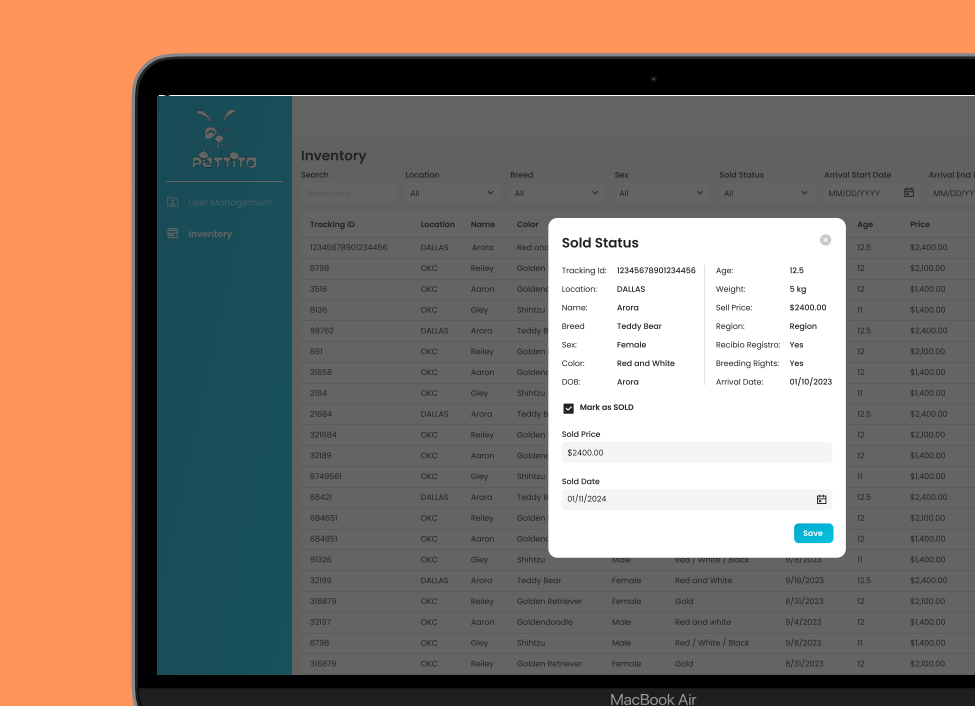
PETTITO

User Management

Inventory

Inventory

| Search | Location | Breed | Sex | Sold Status | Arrival Start Date | Arrival End |
|---|---|---|---|---|---|---|
| Search here | All | All | All | All | MM/DD/YYYY | MM/DD/YY |

| Tracking ID | Location | Name | Color | | | | Age | Price |
|---|---|---|---|---|---|---|---|---|
| 12345678901234456 | DALLAS | Arora | Red and | | | | 12.5 | $2,400.00 |
| 8768 | OKC | Reiley | Golden | | | | 12 | $2,100.00 |
| 3516 | OKC | Aaron | Goldend | | | | 12 | $1,400.00 |
| 8136 | OKC | Gley | Shihtzu | | | | 11 | $1,400.00 |
| 98762 | DALLAS | Arora | Teddy B | | | | 12.5 | $2,400.00 |
| 891 | OKC | Reiley | Golden | | | | 12 | $2,100.00 |
| 21658 | OKC | Aaron | Goldend | | | | 12 | $1,400.00 |
| 2184 | OKC | Gley | Shihtzu | | | | 11 | $1,400.00 |
| 21684 | DALLAS | Arora | Teddy B | | | | 12.5 | $2,400.00 |
| 321684 | OKC | Reiley | Golden | | | | 12 | $2,100.00 |
| 32189 | OKC | Aaron | Goldend | | | | 12 | $1,400.00 |
| 8749561 | OKC | Gley | Shihtzu | | | | 11 | $1,400.00 |
| 68421 | DALLAS | Arora | Teddy B | | | | 12.5 | $2,400.00 |
| 684651 | OKC | Reiley | Golden | | | | 12 | $2,100.00 |
| 684651 | OKC | Aaron | Goldend | | | | 12 | $1,400.00 |
| 91326 | OKC | Gley | Shihtzu | Male | Red / White / Black | 9/8/2023 | 11 | $1,400.00 |
| 32189 | DALLAS | Arora | Teddy Bear | Female | Red and White | 9/18/2023 | 12.5 | $2,400.00 |
| 316879 | OKC | Reiley | Golden Retriever | Female | Gold | 8/31/2023 | 12 | $2,100.00 |
| 32197 | OKC | Aaron | Goldendoodle | Male | Red and white | 9/4/2023 | 12 | $1,400.00 |
| 8796 | OKC | Gley | Shihtzu | Male | Red / White / Black | 9/8/2023 | 11 | $1,400.00 |
| 316879 | OKC | Reiley | Golden Retriever | Female | Gold | 8/31/2023 | 12 | $2,100.00 |

Sold Status

Tracking Id: 12345678901234456
Location: DALLAS
Name: Arora
Breed: Teddy Bear
Sex: Female
Color: Red and White
DOB: Arora

Age: 12.5
Weight: 5 kg
Sell Price: $2400.00
Region: Region
Recibio Registro: Yes
Breeding Rights: Yes
Arrival Date: 01/10/2023

Mark as SOLD

Sold Price
$2400.00

Sold Date
01/11/2024

Save

MacBook Air